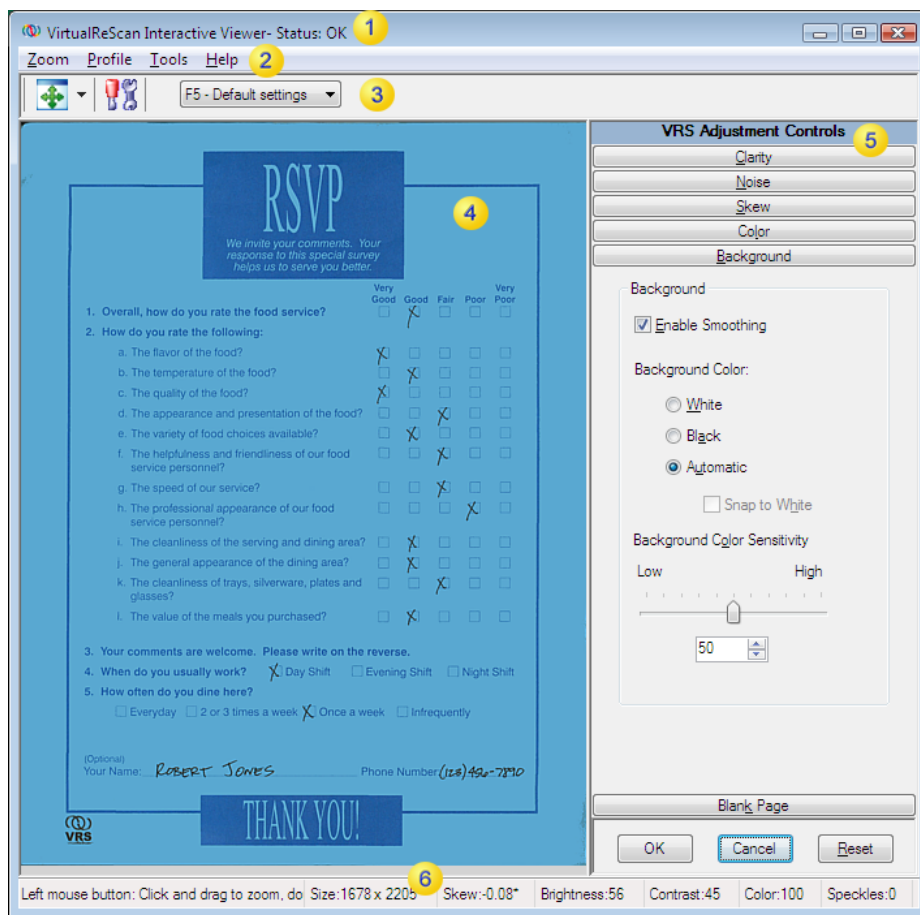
VirtualReScan Interactive Viewer- Status: OK 1

Zoom Profile Tools Help 2

F5 - Default settings 3

RSVP

We invite your comments. Your response to this special survey helps us to serve you better.

4

| | Very Good | Good | Fair | Poor | Very Poor |
|---|---|---|---|---|---|
| 1. Overall, how do you rate the food service? | | X | | | |
| 2. How do you rate the following: | | | | | |
| a. The flavor of the food? | X | | | | |
| b. The temperature of the food? | | X | | | |
| c. The quality of the food? | X | | | | |
| d. The appearance and presentation of the food? | | | X | | |
| e. The variety of food choices available? | | X | | | |
| f. The helpfulness and friendliness of our food service personnel? | | | X | | |
| g. The speed of our service? | | | X | | |
| h. The professional appearance of our food service personnel? | | | | X | |
| i. The cleanliness of the serving and dining area? | | X | | | |
| j. The general appearance of the dining area? | | X | | | |
| k. The cleanliness of trays, silverware, plates and glasses? | | | X | | |
| l. The value of the meals you purchased? | | X | | | |

3. Your comments are welcome. Please write on the reverse.
4. When do you usually work? X Day Shift Evening Shift Night Shift
5. How often do you dine here?
Everyday 2 or 3 times a week X Once a week Infrequently

(Optional)
Your Name: ROBERT JONES Phone Number (123) 456-7890

THANK YOU!

VRS

VRS Adjustment Controls 5
Clarity
Noise
Skew
Color
Background

Background
Enable Smoothing
Background Color:
White
Black
Automatic
Snap to White
Background Color Sensitivity
Low High
50

Blank Page
OK Cancel Reset

Left mouse button: Click and drag to zoom, do | Size:1678 x 2205 6 | Skew:-0.08° | Brightness:56 | Contrast:45 | Color:100 | Speckles:0